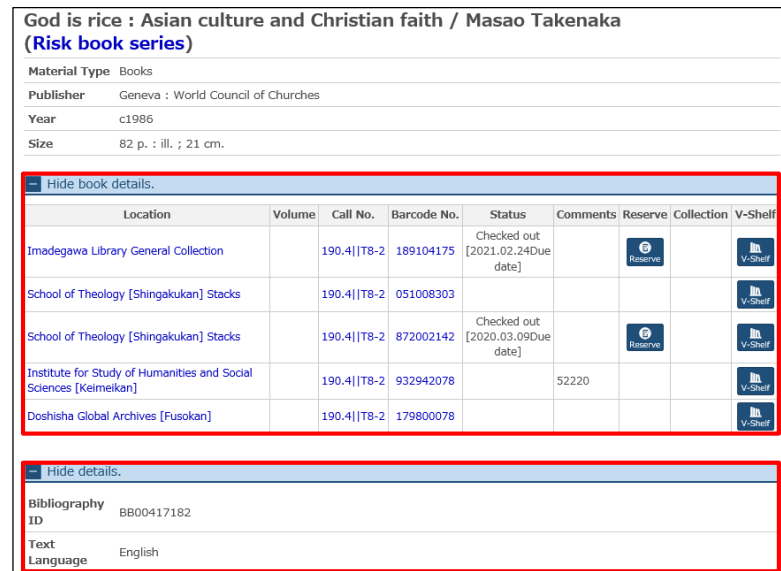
God is rice : Asian culture and Christian faith / Masao Takenaka (Risk book series)

| | |
|---|---|
| Material Type | Books |
| Publisher | Geneva : World Council of Churches |
| Year | c1986 |
| Size | 82 p. : ill. ; 21 cm. |

− Hide book details.

| Location | Volume | Call No. | Barcode No. | Status | Comments | Reserve | Collection | V-Shelf |
|---|---|---|---|---|---|---|---|---|
| Imadegawa Library General Collection | | 190.4\|\|T8-2 | 189104175 | Checked out [2021.02.24Due date] | | Reserve | | V-Shelf |
| School of Theology [Shingakukan] Stacks | | 190.4\|\|T8-2 | 051008303 | | | | | V-Shelf |
| School of Theology [Shingakukan] Stacks | | 190.4\|\|T8-2 | 872002142 | Checked out [2020.03.09Due date] | | Reserve | | V-Shelf |
| Institute for Study of Humanities and Social Sciences [Keimeikan] | | 190.4\|\|T8-2 | 932942078 | | 52220 | | | V-Shelf |
| Doshisha Global Archives [Fusokan] | | 190.4\|\|T8-2 | 179800078 | | | | | V-Shelf |

− Hide details.

| | |
|---|---|
| Bibliography ID | BB00417182 |
| Text Language | English |